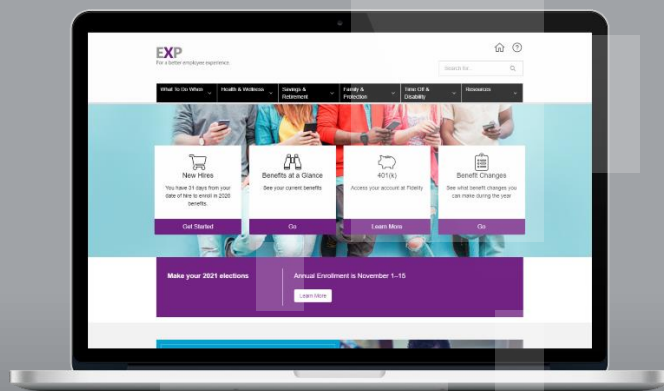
EXP
For a better employee experience

Search for...

What To Do When | Health & Wellness | Savings & Retirement | Family & Protection | Time Off & Disability | Resources

New Hires
You have 31 days from your date of hire to enroll in 2020 benefits.
Get Started

Benefits at a Glance
See your current benefits
Go

401(k)
Access your account at Fidelity
Learn More

Benefit Changes
See what benefit changes you can make during the year
Go

Make your 2021 elections
Annual Enrollment is November 1–15
Learn More